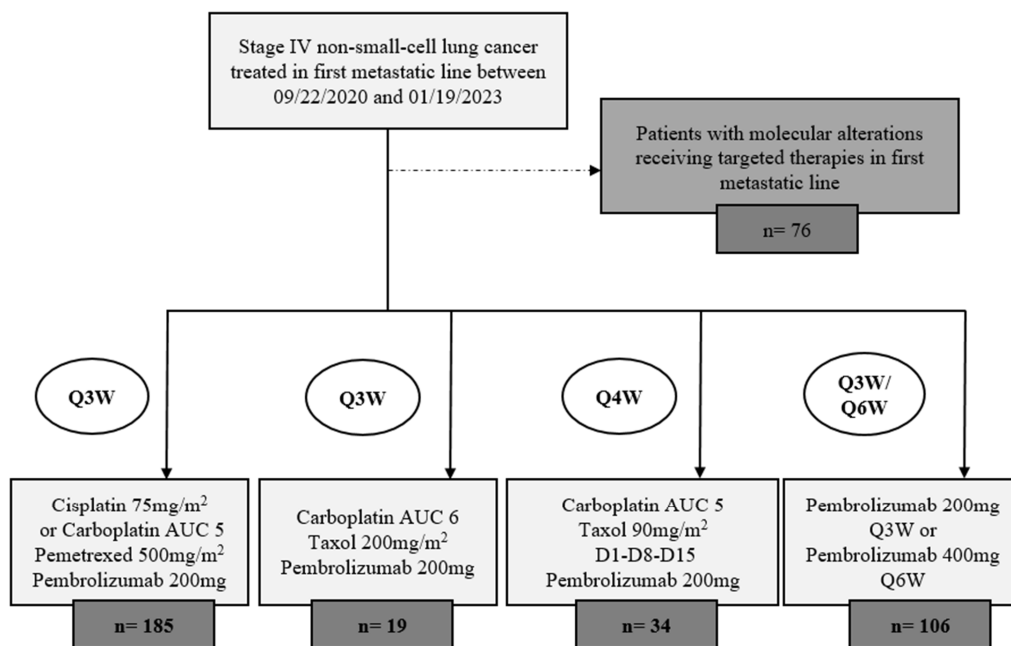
Stage IV non-small-cell lung cancer treated in first metastatic line between 09/22/2020 and 01/19/2023

Patients with molecular alterations receiving targeted therapies in first metastatic line

n= 76

Q3W

Q3W

Q4W

Q3W/ Q6W

Cisplatin 75mg/m$^2$ or Carboplatin AUC 5 Pemetrexed 500mg/m$^2$ Pembrolizumab 200mg

n= 185

Carboplatin AUC 6 Taxol 200mg/m$^2$ Pembrolizumab 200mg

n= 19

Carboplatin AUC 5 Taxol 90mg/m$^2$ D1-D8-D15 Pembrolizumab 200mg

n= 34

Pembrolizumab 200mg Q3W or Pembrolizumab 400mg Q6W

n= 106